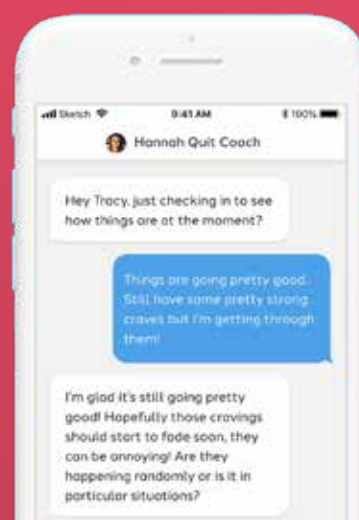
Sketch 9:41 AM 100%

Hannah Quit Coach

Hey Tracy, just checking in to see how things are at the moment?

Things are going pretty good. Still have some pretty strong craves but I'm getting through them!

I'm glad it's still going pretty good! Hopefully those cravings should start to fade soon, they can be annoying! Are they happening randomly or is it in particular situations?